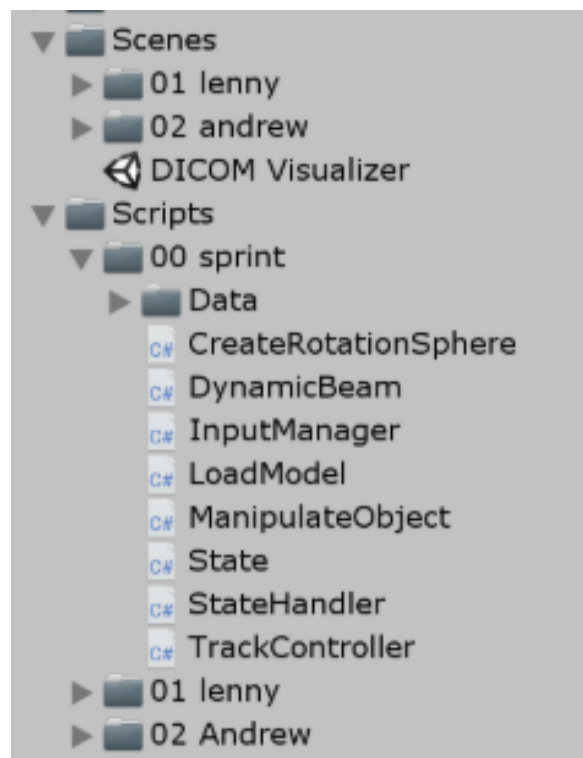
Scenes
01 lenny
02 andrew
DICOM Visualizer
Scripts
00 sprint
Data
C# CreateRotationSphere
C# DynamicBeam
C# InputManager
C# LoadModel
C# ManipulateObject
C# State
C# StateHandler
C# TrackController
01 lenny
02 Andrew